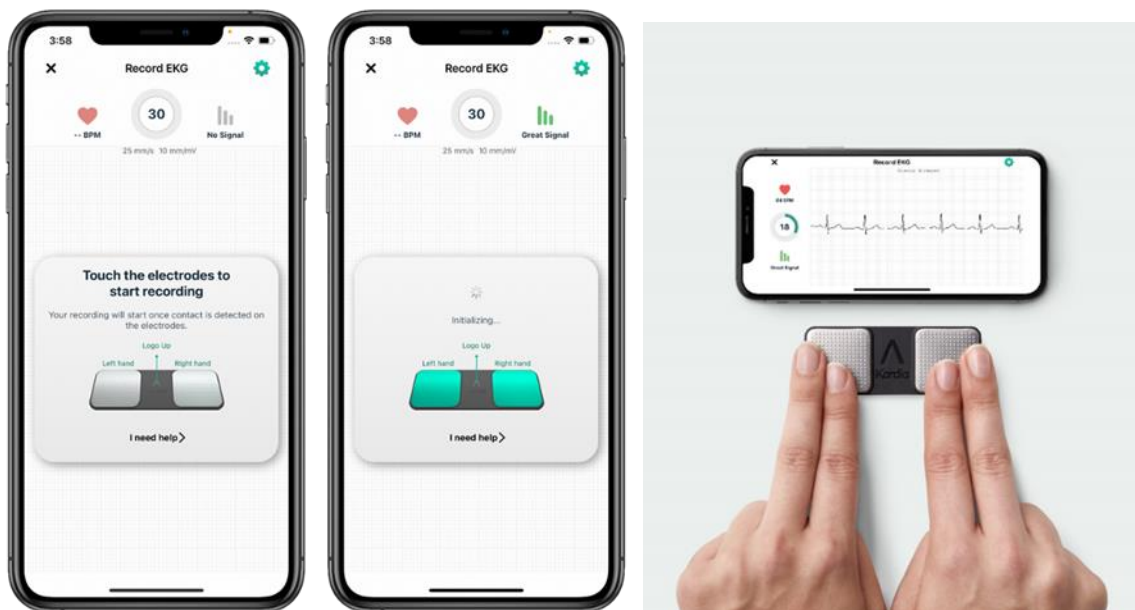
3:58

×

Record EKG

-- BPM

30

No Signal

25 mm/s 10 mm/mV

Touch the electrodes to start recording

Your recording will start once contact is detected on the electrodes.

Logo Up

Left hand

Right hand

I need help >

3:58

×

Record EKG

-- BPM

30

Great Signal

25 mm/s 10 mm/mV

Initializing...

Logo Up

Left hand

Right hand

I need help >

×

Record EKG

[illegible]

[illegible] BPM

18

Great Signal

Kardia